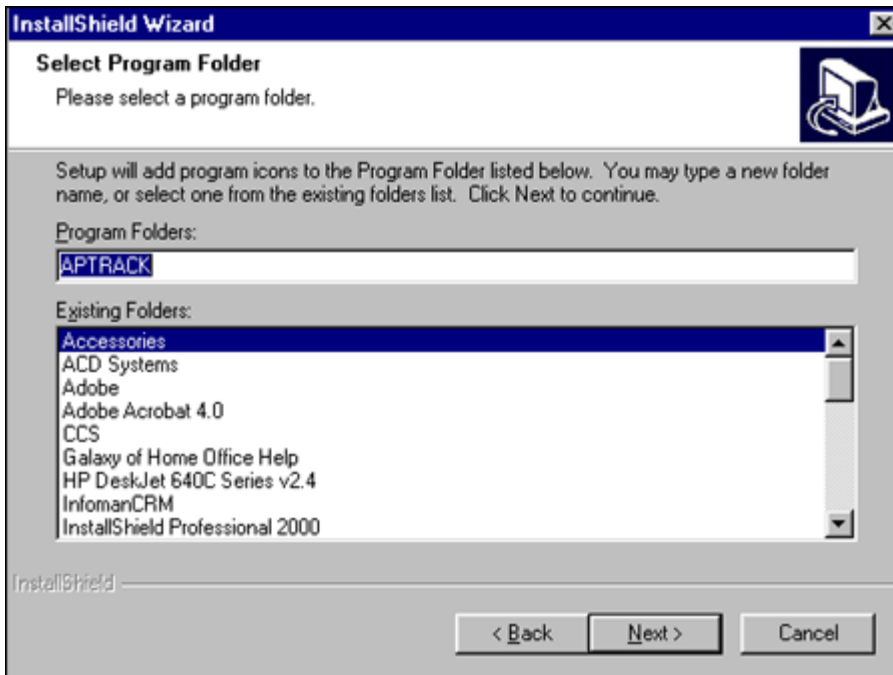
InstallShield Wizard

Select Program Folder

Please select a program folder.

Setup will add program icons to the Program Folder listed below. You may type a new folder name, or select one from the existing folders list. Click Next to continue.

Program Folders:

APTRACK

Existing Folders:

Accessories
ACD Systems
Adobe
Adobe Acrobat 4.0
CCS
Galaxy of Home Office Help
HP DeskJet 640C Series v2.4
InfomanCRM
InstallShield Professional 2000

InstallShield

< Back

Next >

Cancel